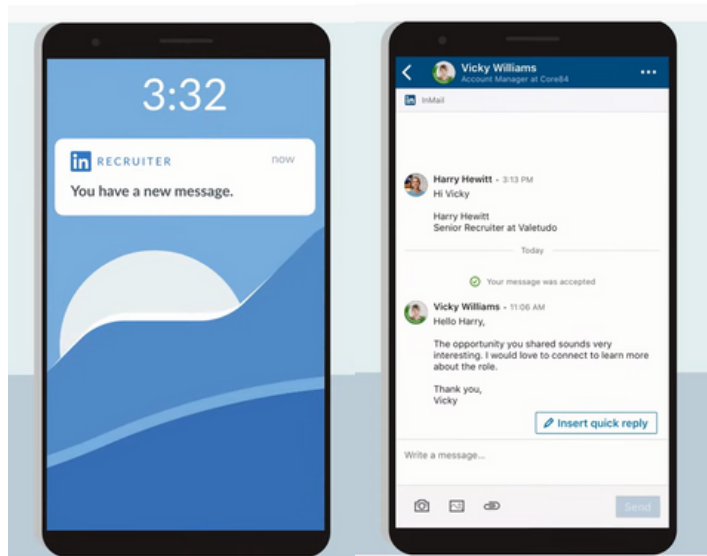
3:32

in RECRUITER now

You have a new message.

Vicky Williams
Account Manager at Core84

in InMail

Harry Hewitt • 3:13 PM
Hi Vicky

Harry Hewitt
Senior Recruiter at Valetudo

Today

Your message was accepted

Vicky Williams • 11:06 AM
Hello Harry,

The opportunity you shared sounds very interesting. I would love to connect to learn more about the role.

Thank you,
Vicky

Insert quick reply

Write a message...

Send